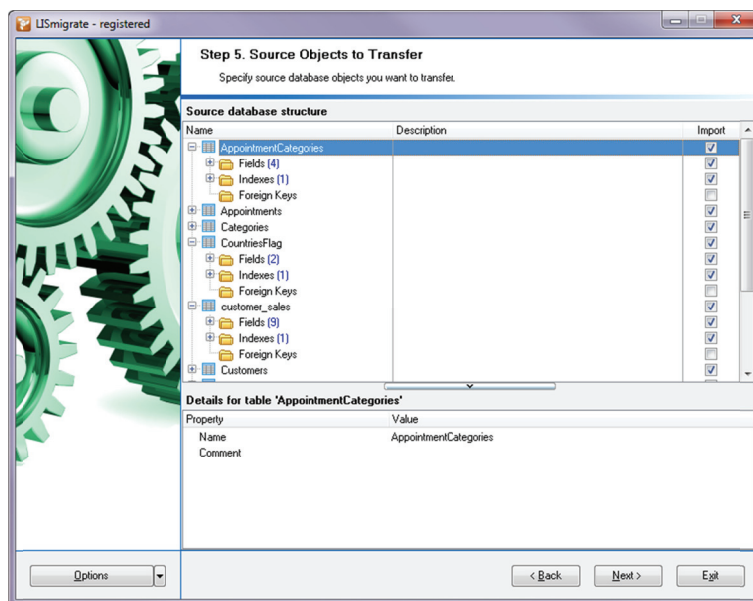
LISmigrate - registered

Step 5. Source Objects to Transfer

Specify source database objects you want to transfer.

Source database structure

| Name | Description | Import |
|---|---|---|
| AppointmentCategories | | ☑ |
| Fields (4) | | ☑ |
| Indexes (1) | | ☑ |
| Foreign Keys | | ☐ |
| Appointments | | ☑ |
| Categories | | ☑ |
| CountriesFlag | | ☑ |
| Fields (2) | | ☑ |
| Indexes (1) | | ☑ |
| Foreign Keys | | ☐ |
| customer_sales | | ☑ |
| Fields (9) | | ☑ |
| Indexes (1) | | ☑ |
| Foreign Keys | | ☐ |
| Customers | | ☑ |

Details for table 'AppointmentCategories'

| Property | Value |
|---|---|
| Name | AppointmentCategories |
| Comment | |

Options

< Back

Next >

Exit